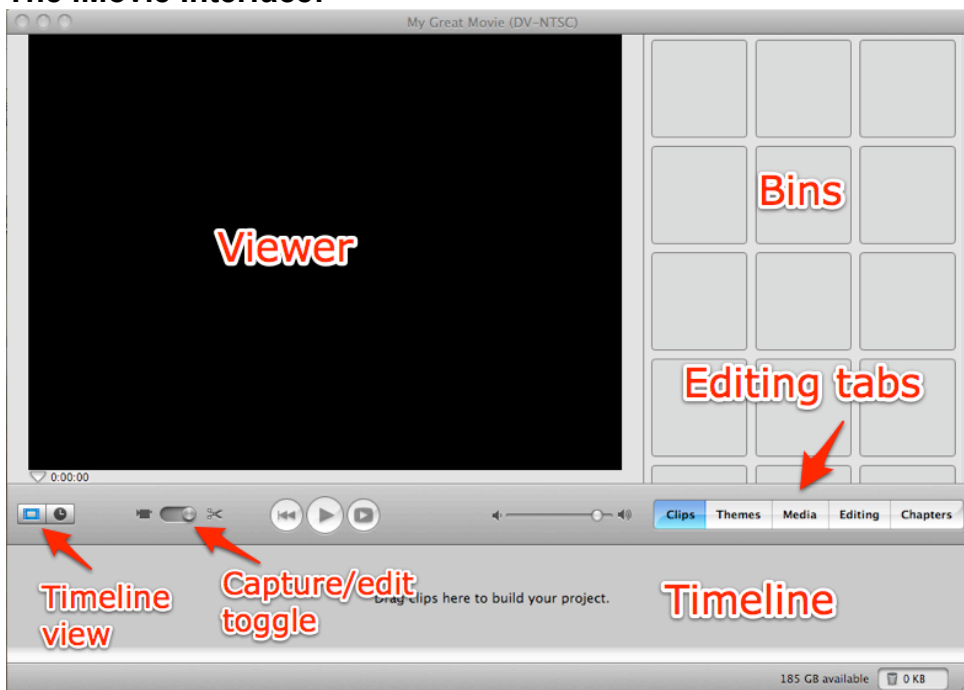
The iMovie interface:

My Great Movie (DV-NTSC)

Viewer

Bins

Editing tabs

0:00:00

Clips Themes Media Editing Chapters

Timeline view

Capture/edit toggle

Drag clips here to build your project.

Timeline

185 GB available 0 KB